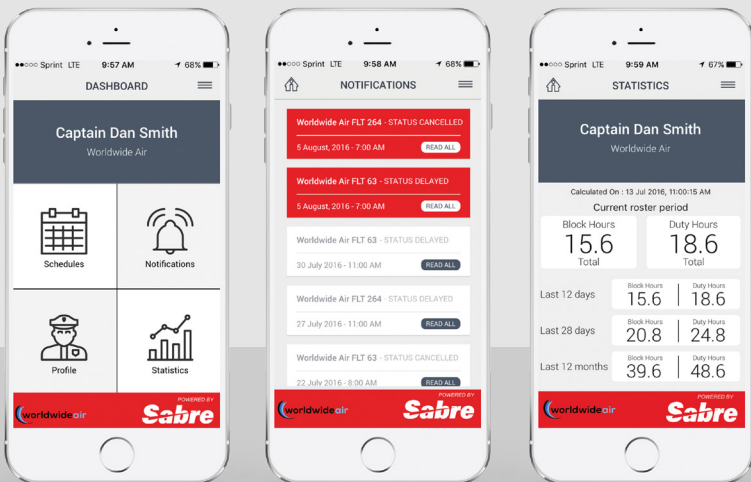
●●○○○ Sprint LTE 9:57 AM 68%

DASHBOARD

Captain Dan Smith

Worldwide Air

Schedules

Notifications

Profile

Statistics

worldwideair

POWERED BY

Sabre

●●○○○ Sprint LTE 9:58 AM 68%

NOTIFICATIONS

Worldwide Air FLT 264 - STATUS CANCELLED

5 August, 2016 - 7:00 AM

READ ALL

Worldwide Air FLT 63 - STATUS DELAYED

5 August, 2016 - 7:00 AM

READ ALL

Worldwide Air FLT 63 - STATUS DELAYED

30 July 2016 - 11:00 AM

READ ALL

Worldwide Air FLT 264 - STATUS DELAYED

27 July 2016 - 11:00 AM

READ ALL

Worldwide Air FLT 63 - STATUS CANCELLED

22 July 2016 - 8:00 AM

READ ALL

worldwideair

POWERED BY

Sabre

●●○○○ Sprint LTE 9:59 AM 67%

STATISTICS

Captain Dan Smith

Worldwide Air

Calculated On : 13 Jul 2016, 11:00:15 AM

Current roster period

| Block Hours | Duty Hours |
|---|---|
| 15.6 | 18.6 |
| Total | Total |

| | Block Hours | Duty Hours |
|---|---|---|
| Last 12 days | 15.6 | 18.6 |
| Last 28 days | 20.8 | 24.8 |
| Last 12 months | 39.6 | 48.6 |

worldwideair

POWERED BY

Sabre